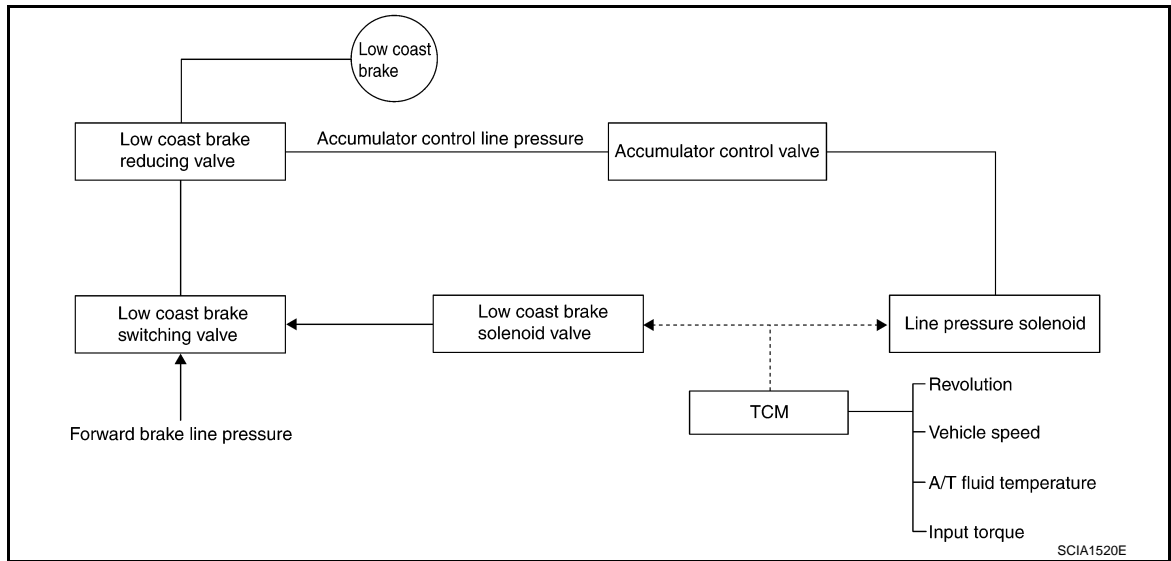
Low coast brake

Low coast brake reducing valve

Accumulator control line pressure

Accumulator control valve

Low coast brake switching valve

Low coast brake solenoid valve

Line pressure solenoid

Forward brake line pressure

TCM

Revolution

Vehicle speed

A/T fluid temperature

Input torque

SCIA1520E